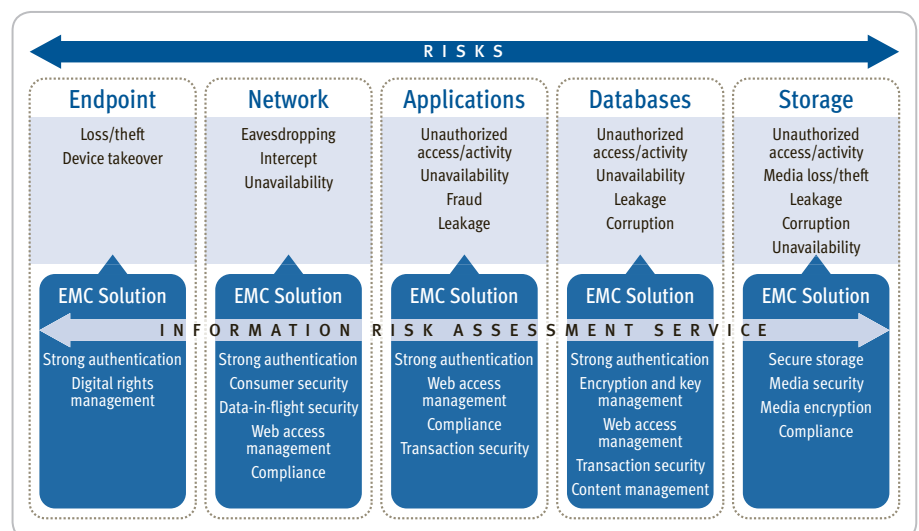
RISKS

Endpoint
Loss/theft
Device takeover
EMC Solution
Strong authentication
Digital rights management

Network
Eavesdropping
Intercept
Unavailability
EMC Solution
Strong authentication
Consumer security
Data-in-flight security
Web access management
Compliance

Applications
Unauthorized access/activity
Unavailability
Fraud
Leakage
EMC Solution
Strong authentication
Web access management
Compliance
Transaction security

Databases
Unauthorized access/activity
Unavailability
Leakage
Corruption
EMC Solution
Strong authentication
Encryption and key management
Web access management
Transaction security
Content management

Storage
Unauthorized access/activity
Media loss/theft
Leakage
Corruption
Unavailability
EMC Solution
Secure storage
Media security
Media encryption
Compliance

INFORMATION RISK ASSESSMENT SERVICE